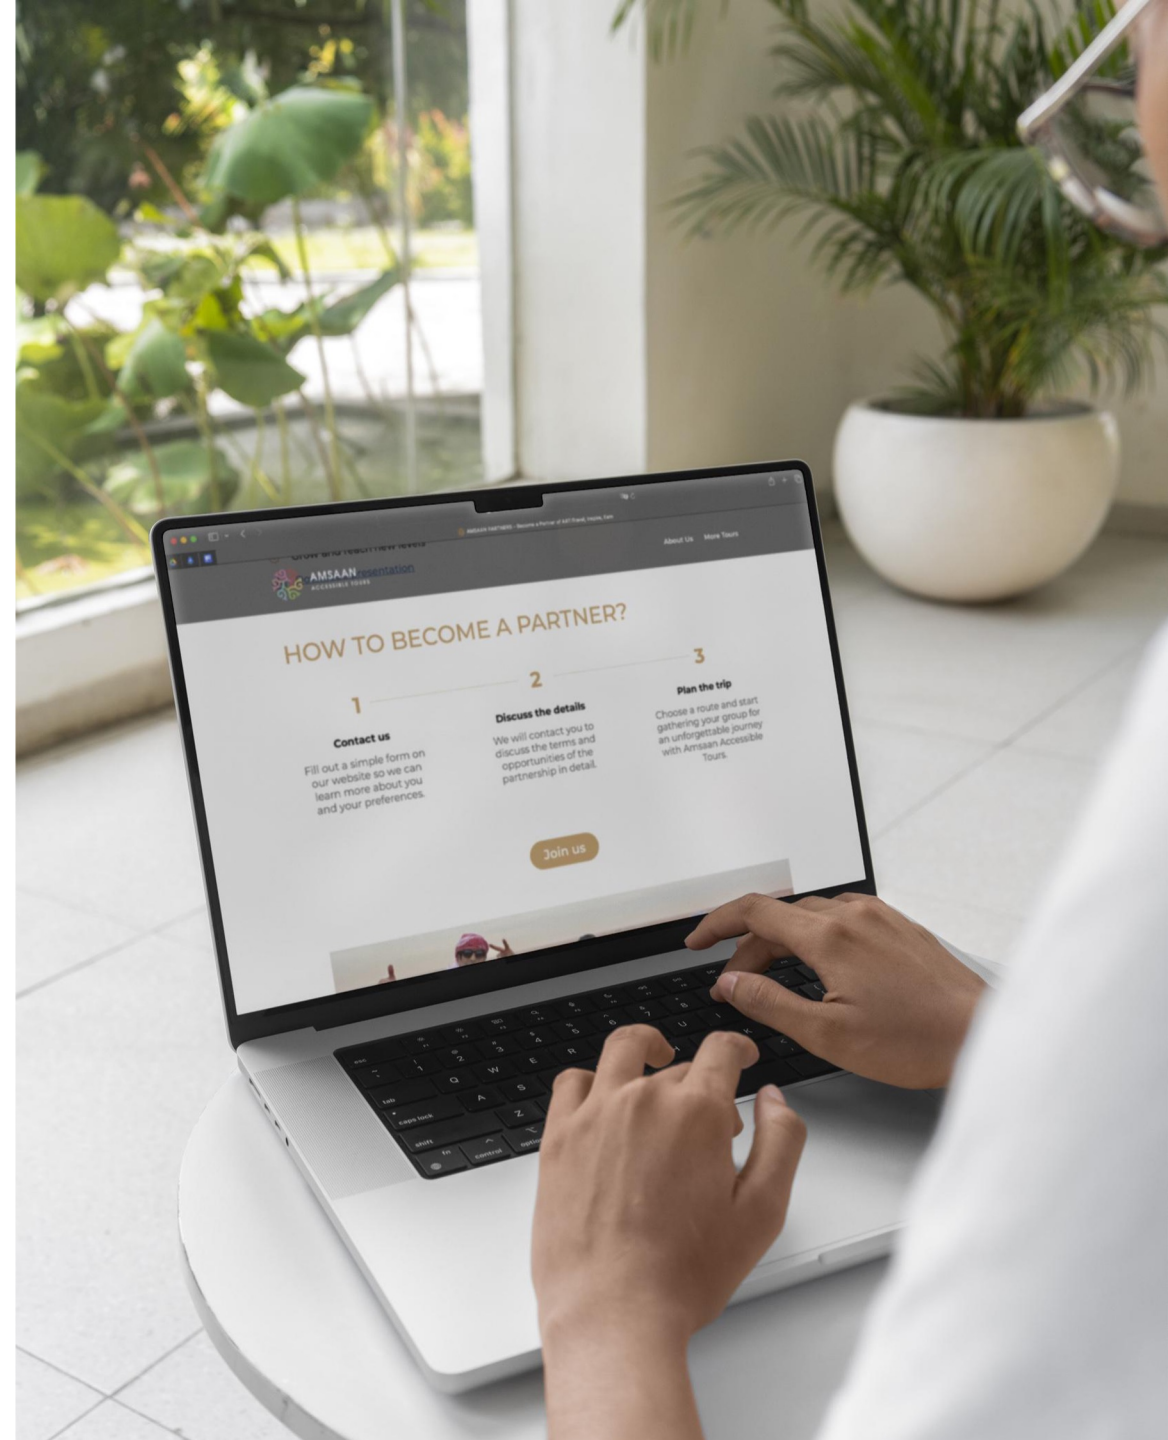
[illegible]

Grow and reach new levels

About Us More Tours

AMSAAN ACCESSIBLE TOURS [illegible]esentation

HOW TO BECOME A PARTNER?

1

Contact us

Fill out a simple form on our website so we can learn more about you and your preferences.

2

Discuss the details

We will contact you to discuss the terms and opportunities of the partnership in detail.

3

Plan the trip

Choose a route and start gathering your group for an unforgettable journey with Amsaan Accessible Tours.

Join us

esc
tab
caps lock
shift
fn
control
option
Q W E R
A S
Z